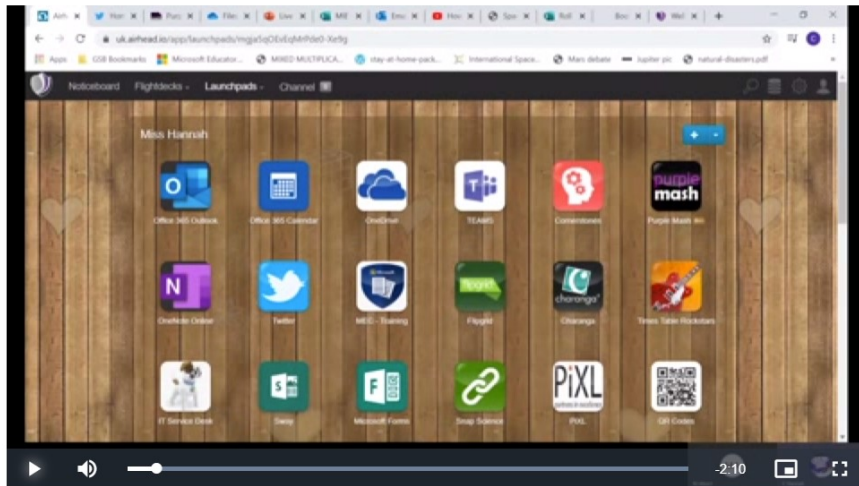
Airh × | Hor × | Purc × | File: × | Live × | MIE × | Emo × | How × | Spe × | Roll × | Boc × | Wel × | +

uk.airhead.io/app/launchpads/mqja5qOExEqMrPde0-Xe9g

Apps | GSB Bookmarks | Microsoft Educator... | MIXED MULTIPLICA... | stay-at-home-pack... | International Space... | Mars debate | Jupiter pic | natural-disasters.pdf

Noticeboard | Flightdecks | Launchpads | Channel

Miss Hannah

Office 365 Outlook | Office 365 Calendar | OneDrive | TEAMS | Cornerstones | Purple Mash

OneNote Online | Twitter | MIEE - Training | Flipgrid | Charanga | Times Table Rockstars

IT Service Desk | Sway | Microsoft Forms | Snap Science | PiXL | QR Codes

-2:10